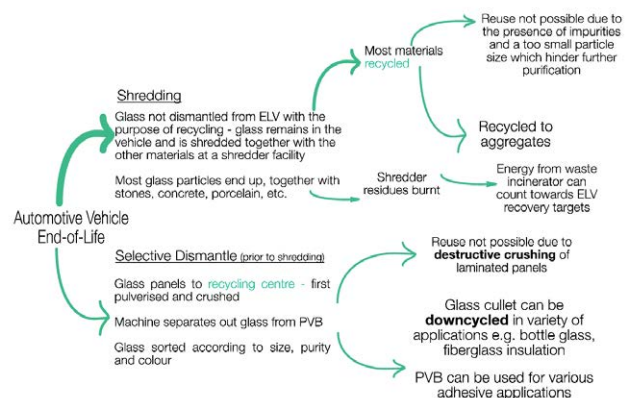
Automotive Vehicle End-of-Life

Shredding

Glass not dismantled from ELV with the purpose of recycling - glass remains in the vehicle and is shredded together with the other materials at a shredder facility

Most glass particles end up, together with stones, concrete, porcelain, etc.

Most materials recycled

Reuse not possible due to the presence of impurities and a too small particle size which hinder further purification

Recycled to aggregates

Shredder residues burnt

Energy from waste incinerator can count towards ELV recovery targets

Selective Dismantle (prior to shredding)

Glass panels to recycling centre - first pulverised and crushed

Machine separates out glass from PVB

Glass sorted according to size, purity and colour

Reuse not possible due to destructive crushing of laminated panels

Glass cullet can be downcycled in variety of applications e.g. bottle glass, fiberglass insulation

PVB can be used for various adhesive applications